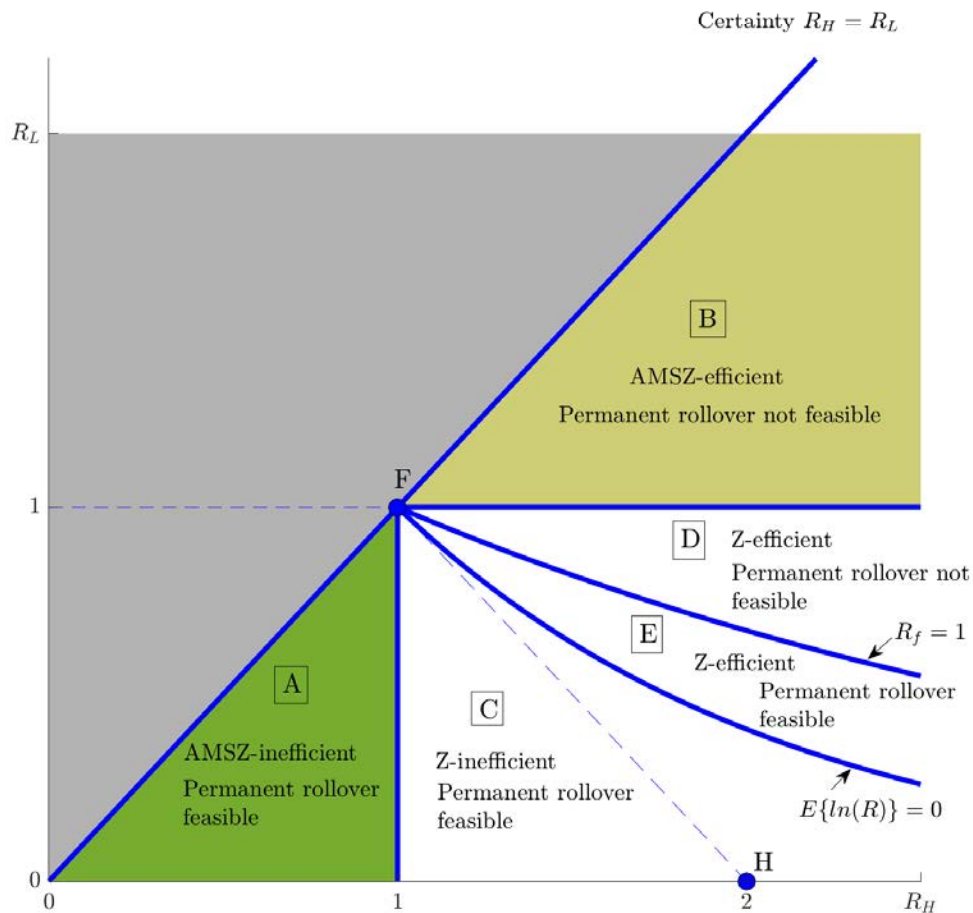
Certainty $R_H = R_L$

$R_L$

B

AMSZ-efficient

Permanent rollover not feasible

F

1

D

Z-efficient

Permanent rollover not feasible

E

$R_f = 1$

Z-efficient

Permanent rollover feasible

A

C

AMSZ-inefficient

Permanent rollover feasible

Z-inefficient

Permanent rollover feasible

$E\{ln(R)\} = 0$

H

0

0

1

2

$R_H$